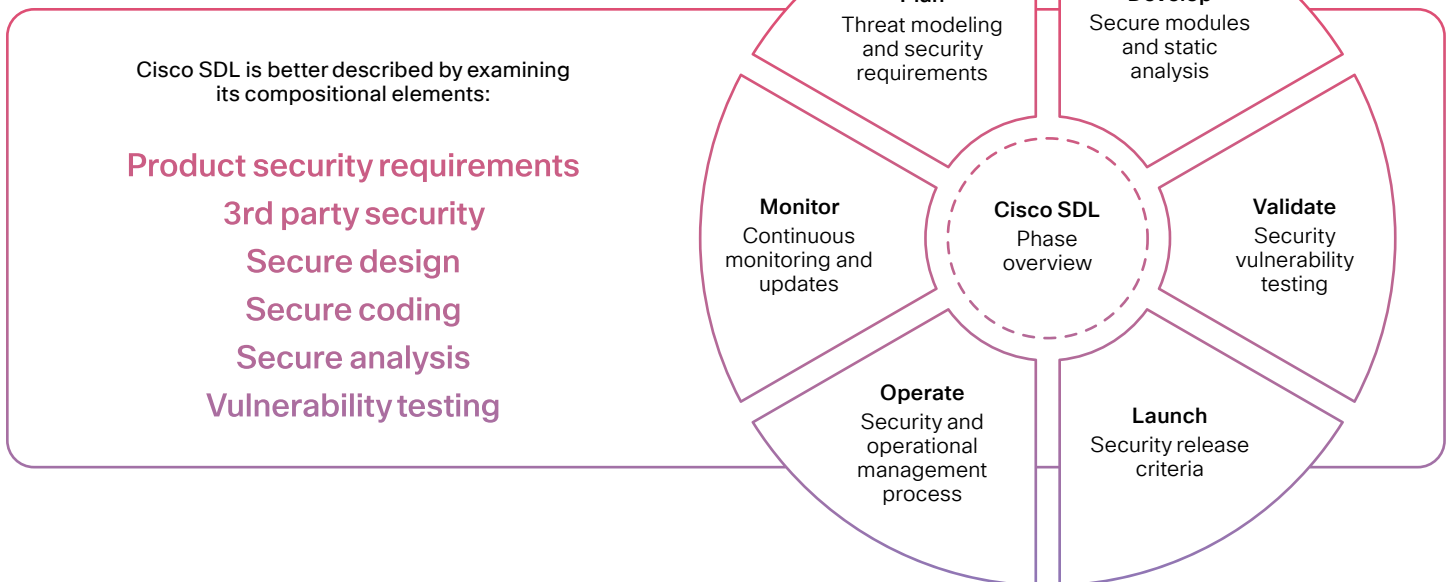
Cisco SDL is better described by examining its compositional elements:

Product security requirements
3rd party security
Secure design
Secure coding
Secure analysis
Vulnerability testing

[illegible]
Threat modeling and security requirements

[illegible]
Secure modules and static analysis

Monitor
Continuous monitoring and updates

Cisco SDL
Phase overview

Validate
Security vulnerability testing

Operate
Security and operational management process

Launch
Security release criteria